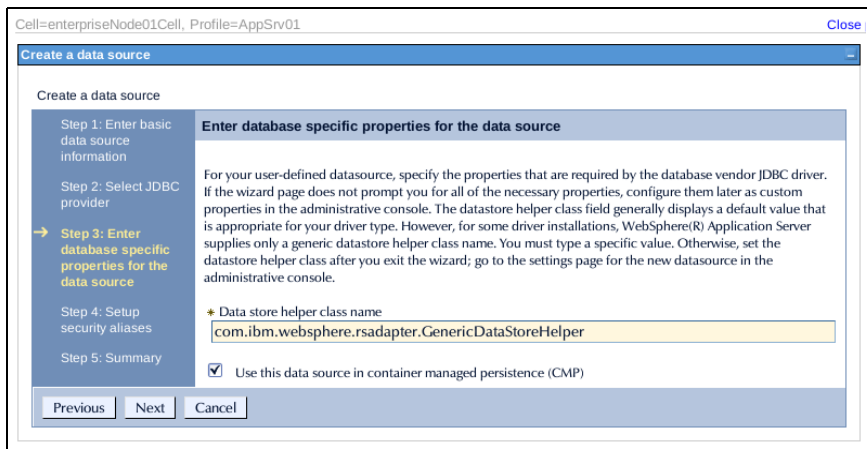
Cell=enterpriseNode01Cell, Profile=AppSrv01

Close

Create a data source

−

Create a data source

Step 1: Enter basic data source information

Step 2: Select JDBC provider

→ Step 3: Enter database specific properties for the data source

Step 4: Setup security aliases

Step 5: Summary

Enter database specific properties for the data source

For your user-defined datasource, specify the properties that are required by the database vendor JDBC driver. If the wizard page does not prompt you for all of the necessary properties, configure them later as custom properties in the administrative console. The datastore helper class field generally displays a default value that is appropriate for your driver type. However, for some driver installations, WebSphere(R) Application Server supplies only a generic datastore helper class name. You must type a specific value. Otherwise, set the datastore helper class after you exit the wizard; go to the settings page for the new datasource in the administrative console.

* Data store helper class name

com.ibm.websphere.rsadapter.GenericDataStoreHelper

Use this data source in container managed persistence (CMP)

Previous Next Cancel